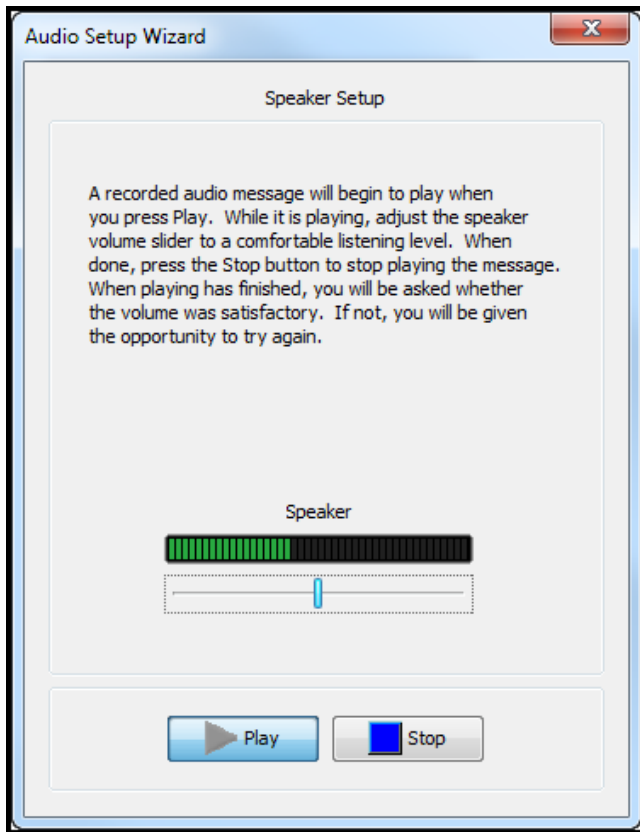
Audio Setup Wizard

Speaker Setup

A recorded audio message will begin to play when you press Play. While it is playing, adjust the speaker volume slider to a comfortable listening level. When done, press the Stop button to stop playing the message. When playing has finished, you will be asked whether the volume was satisfactory. If not, you will be given the opportunity to try again.

Speaker

Play

Stop